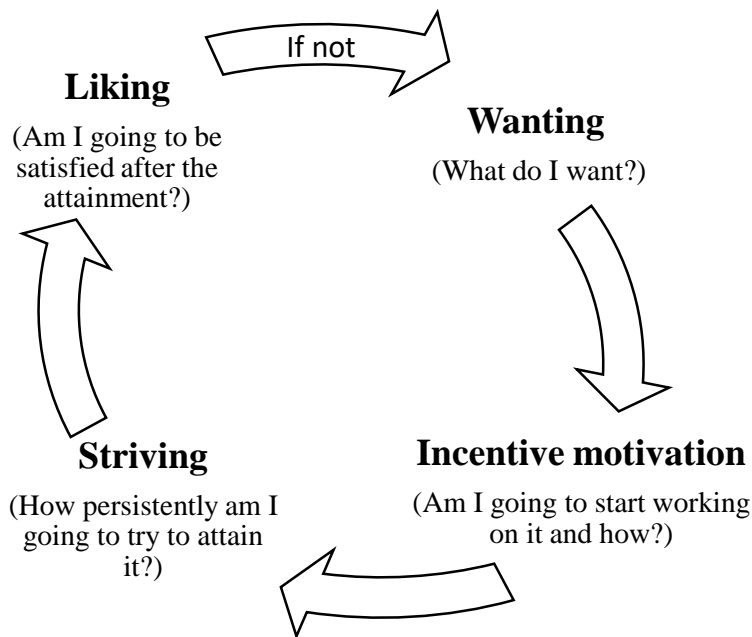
If not

Liking

(Am I going to be satisfied after the attainment?)

Wanting

(What do I want?)

Incentive motivation

(Am I going to start working on it and how?)

Striving

(How persistently am I going to try to attain it?)